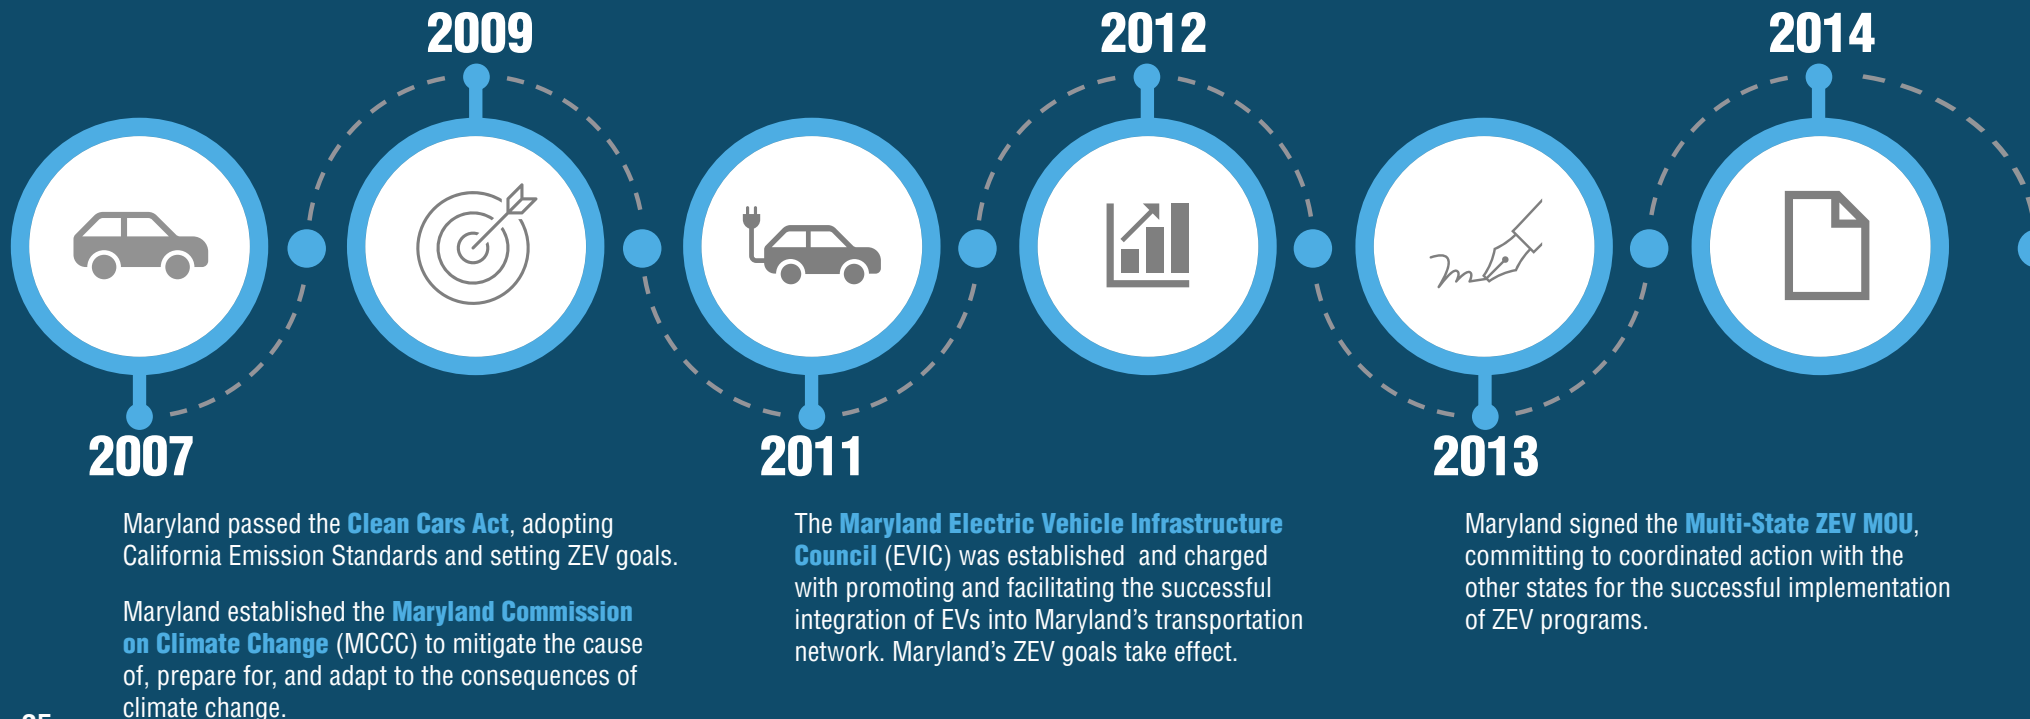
2009

2012

2014

2007

2011

2013

Maryland passed the Clean Cars Act, adopting California Emission Standards and setting ZEV goals.

Maryland established the Maryland Commission on Climate Change (MCCC) to mitigate the cause of, prepare for, and adapt to the consequences of climate change.

The Maryland Electric Vehicle Infrastructure Council (EVIC) was established and charged with promoting and facilitating the successful integration of EVs into Maryland's transportation network. Maryland's ZEV goals take effect.

Maryland signed the Multi-State ZEV MOU, committing to coordinated action with the other states for the successful implementation of ZEV programs.

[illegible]